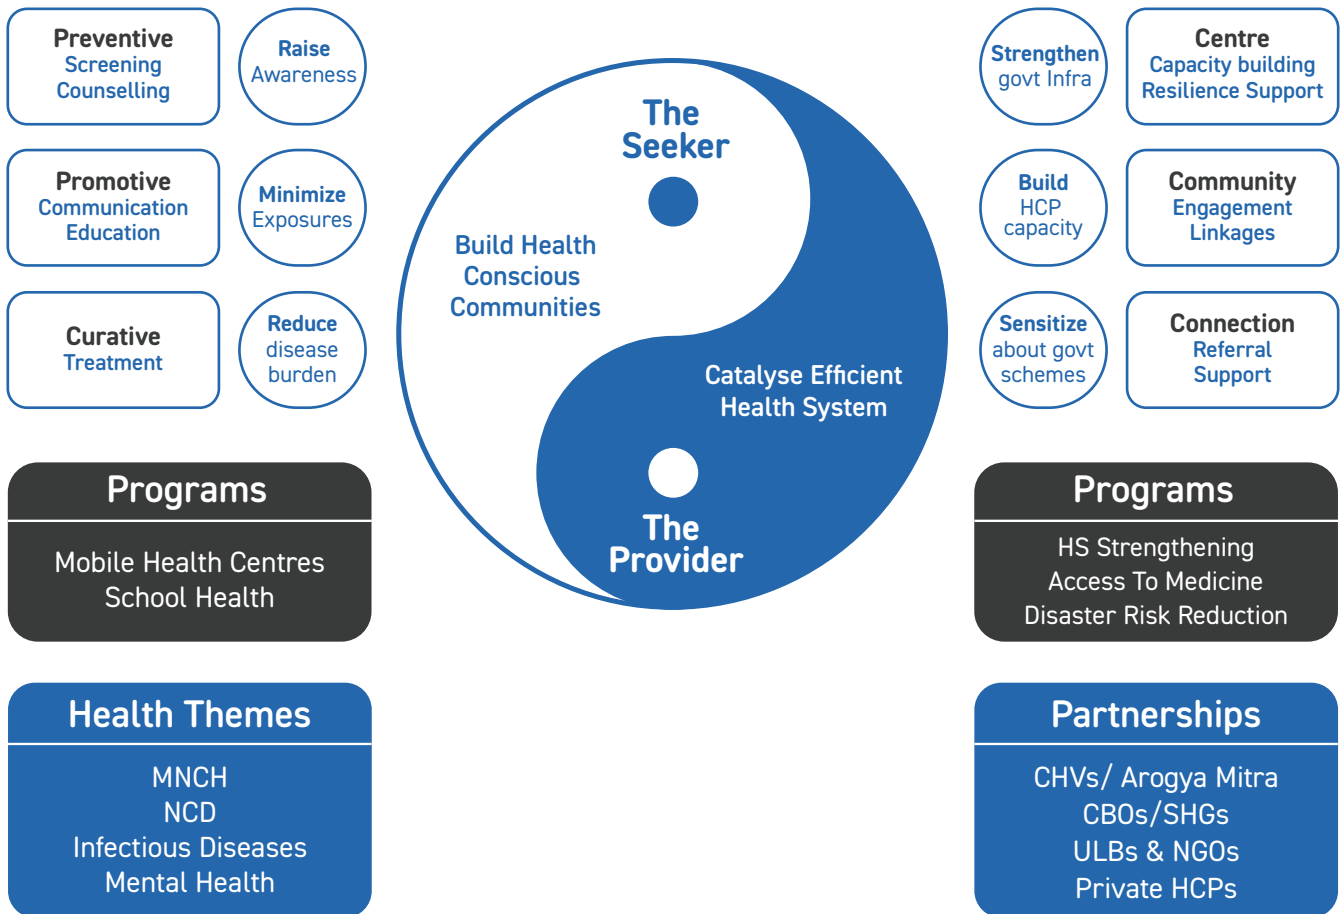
Preventive
Screening
Counselling

Raise
Awareness

Promotive
Communication
Education

Minimize
Exposures

Curative
Treatment

Reduce
disease
burden

The Seeker

Build Health Conscious Communities

Catalyse Efficient Health System

The Provider

Strengthen
govt Infra

Centre
Capacity building
Resilience Support

Build
HCP
capacity

Community
Engagement
Linkages

Sensitize
about govt
schemes

Connection
Referral
Support

Programs

Mobile Health Centres
School Health

Programs

HS Strengthening
Access To Medicine
Disaster Risk Reduction

Health Themes

MNCH
NCD
Infectious Diseases
Mental Health

Partnerships

CHVs/ Arogya Mitra
CBOs/SHGs
ULBs & NGOs
Private HCPs